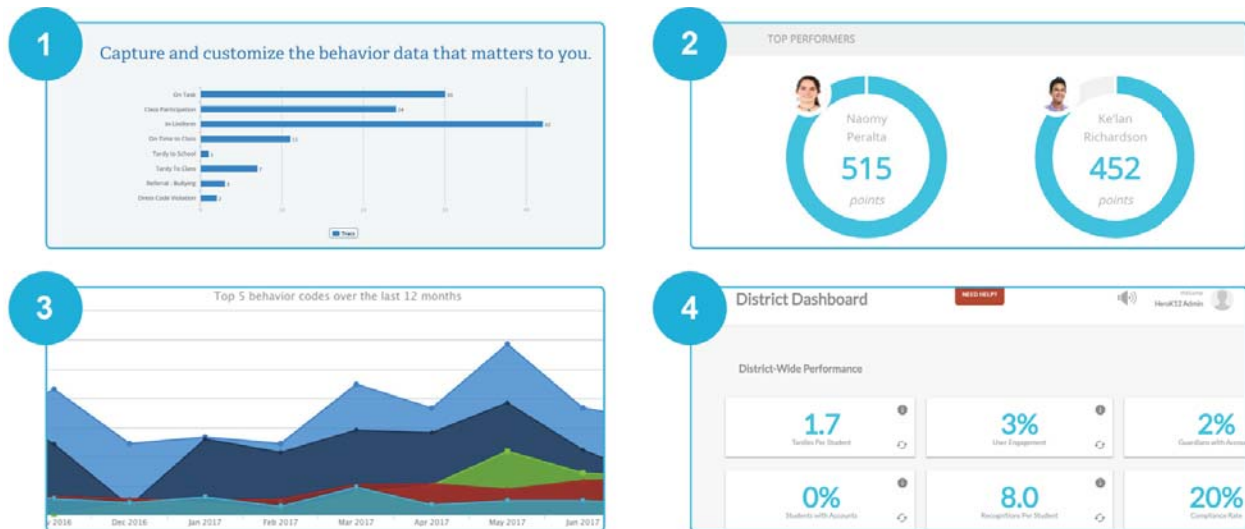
1

Capture and customize the behavior data that matters to you.

On Task
Class Participation
In Uniform
On Time to Class
Tardy to School
Tardy To Class
Referral - Bullying
Dress Code Violation

Trees

2

TOP PERFORMERS

Naomy Peralta
515
points

Ke'lan Richardson
452
points

3

Top 5 behavior codes over the last 12 months

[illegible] 2016 Dec 2016 Jan 2017 Feb 2017 Mar 2017 Apr 2017 May 2017 Jun 2017

4

District Dashboard

NEED HELP?

Welcome
HeroK12 Admin

District-Wide Performance

1.7
Tardies Per Student

3%
User Engagement

2%
Guardians with Accou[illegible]

0%
Students with Accounts

8.0
Recognitions Per Student

20%
Compliance Rate